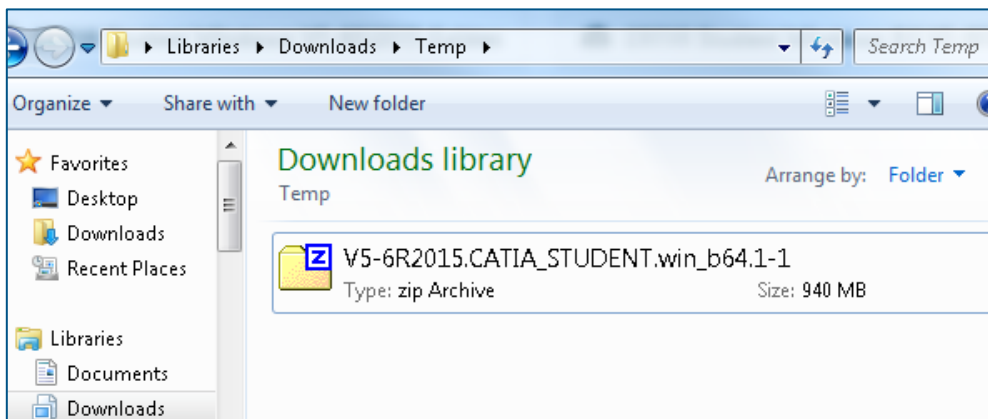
Libraries ▸ Downloads ▸ Temp ▸

Search Temp

Organize ▾ Share with ▾ New folder

Favorites
Desktop
Downloads
Recent Places

Libraries
Documents
Downloads

Downloads library
Temp

Arrange by: Folder ▾

V5-6R2015.CATIA_STUDENT.win_b64.1-1
Type: zip Archive
Size: 940 MB